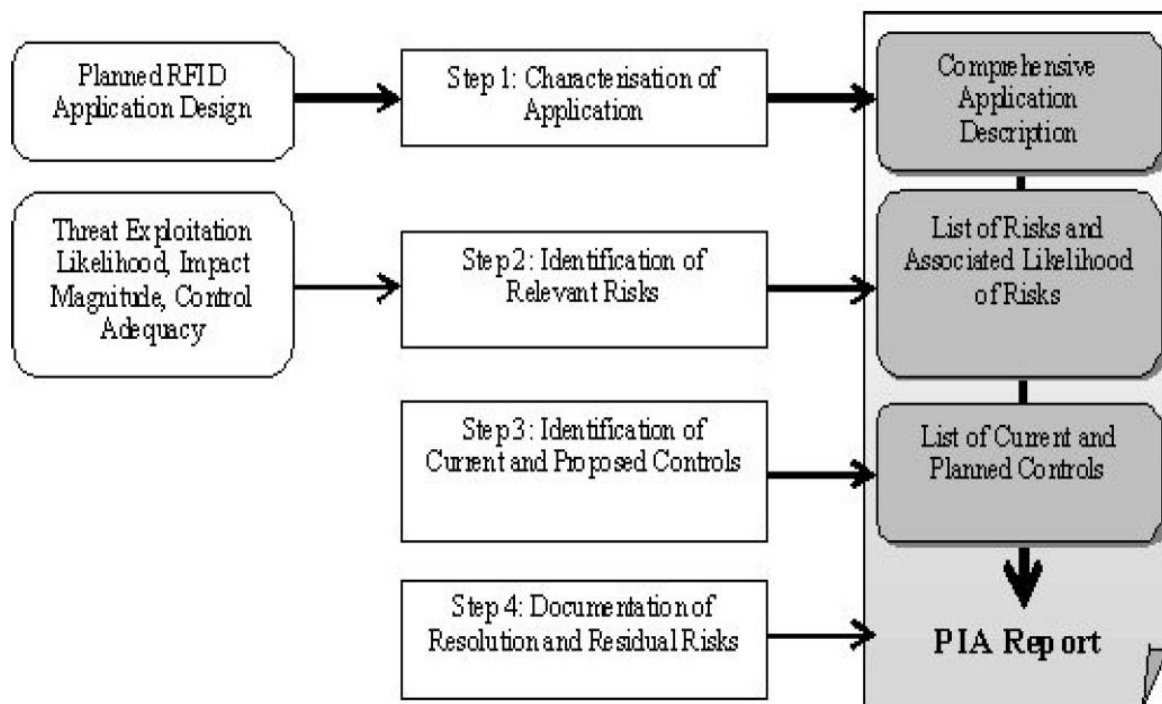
Planned RFID Application Design

Step 1: Characterisation of Application

Comprehensive Application Description

Threat Exploitation Likelihood, Impact Magnitude, Control Adequacy

Step 2: Identification of Relevant Risks

List of Risks and Associated Likelihood of Risks

Step 3: Identification of Current and Proposed Controls

List of Current and Planned Controls

Step 4: Documentation of Resolution and Residual Risks

PIA Report